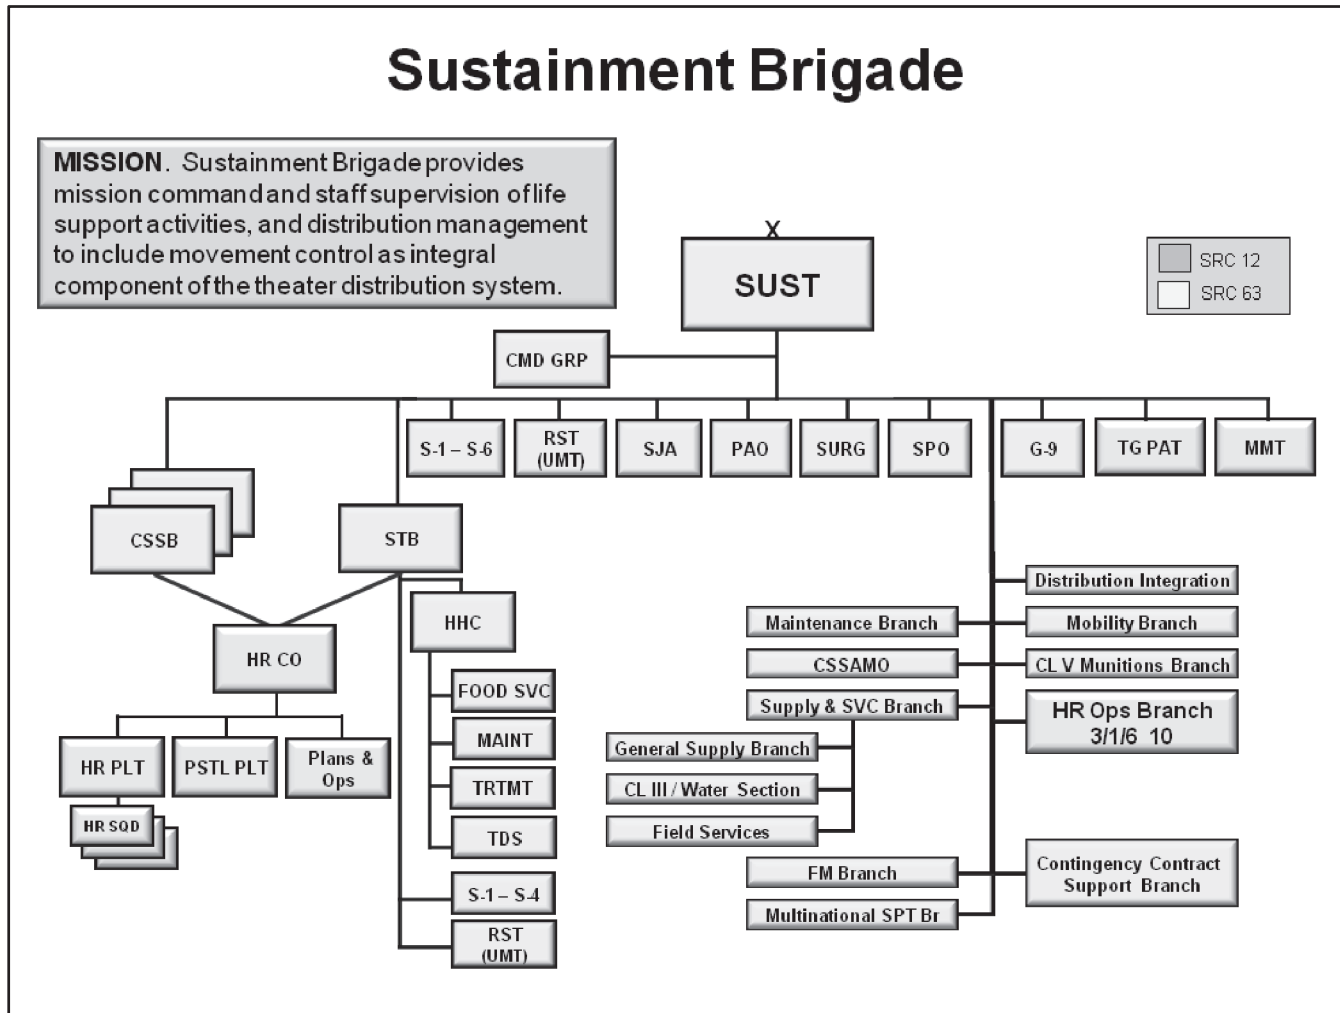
Sustainment Brigade

MISSION. Sustainment Brigade provides mission command and staff supervision of life support activities, and distribution management to include movement control as integral component of the theater distribution system.

X

SUST

SRC 12
SRC 63

CMD GRP

S-1 – S-6
RST (UMT)
SJA
PAO
SURG
SPO
G-9
TG PAT
MMT

CSSB
STB

HR CO
HHC

FOOD SVC
MAINT
TRTMT
TDS
S-1 – S-4
RST (UMT)

HR PLT
PSTL PLT
Plans & Ops
HR SQD

Distribution Integration
Maintenance Branch
Mobility Branch
CSSAMO
CL V Munitions Branch
Supply & SVC Branch
HR Ops Branch 3/1/6 10
General Supply Branch
CL III / Water Section
Field Services
FM Branch
Contingency Contract Support Branch
Multinational SPT Br